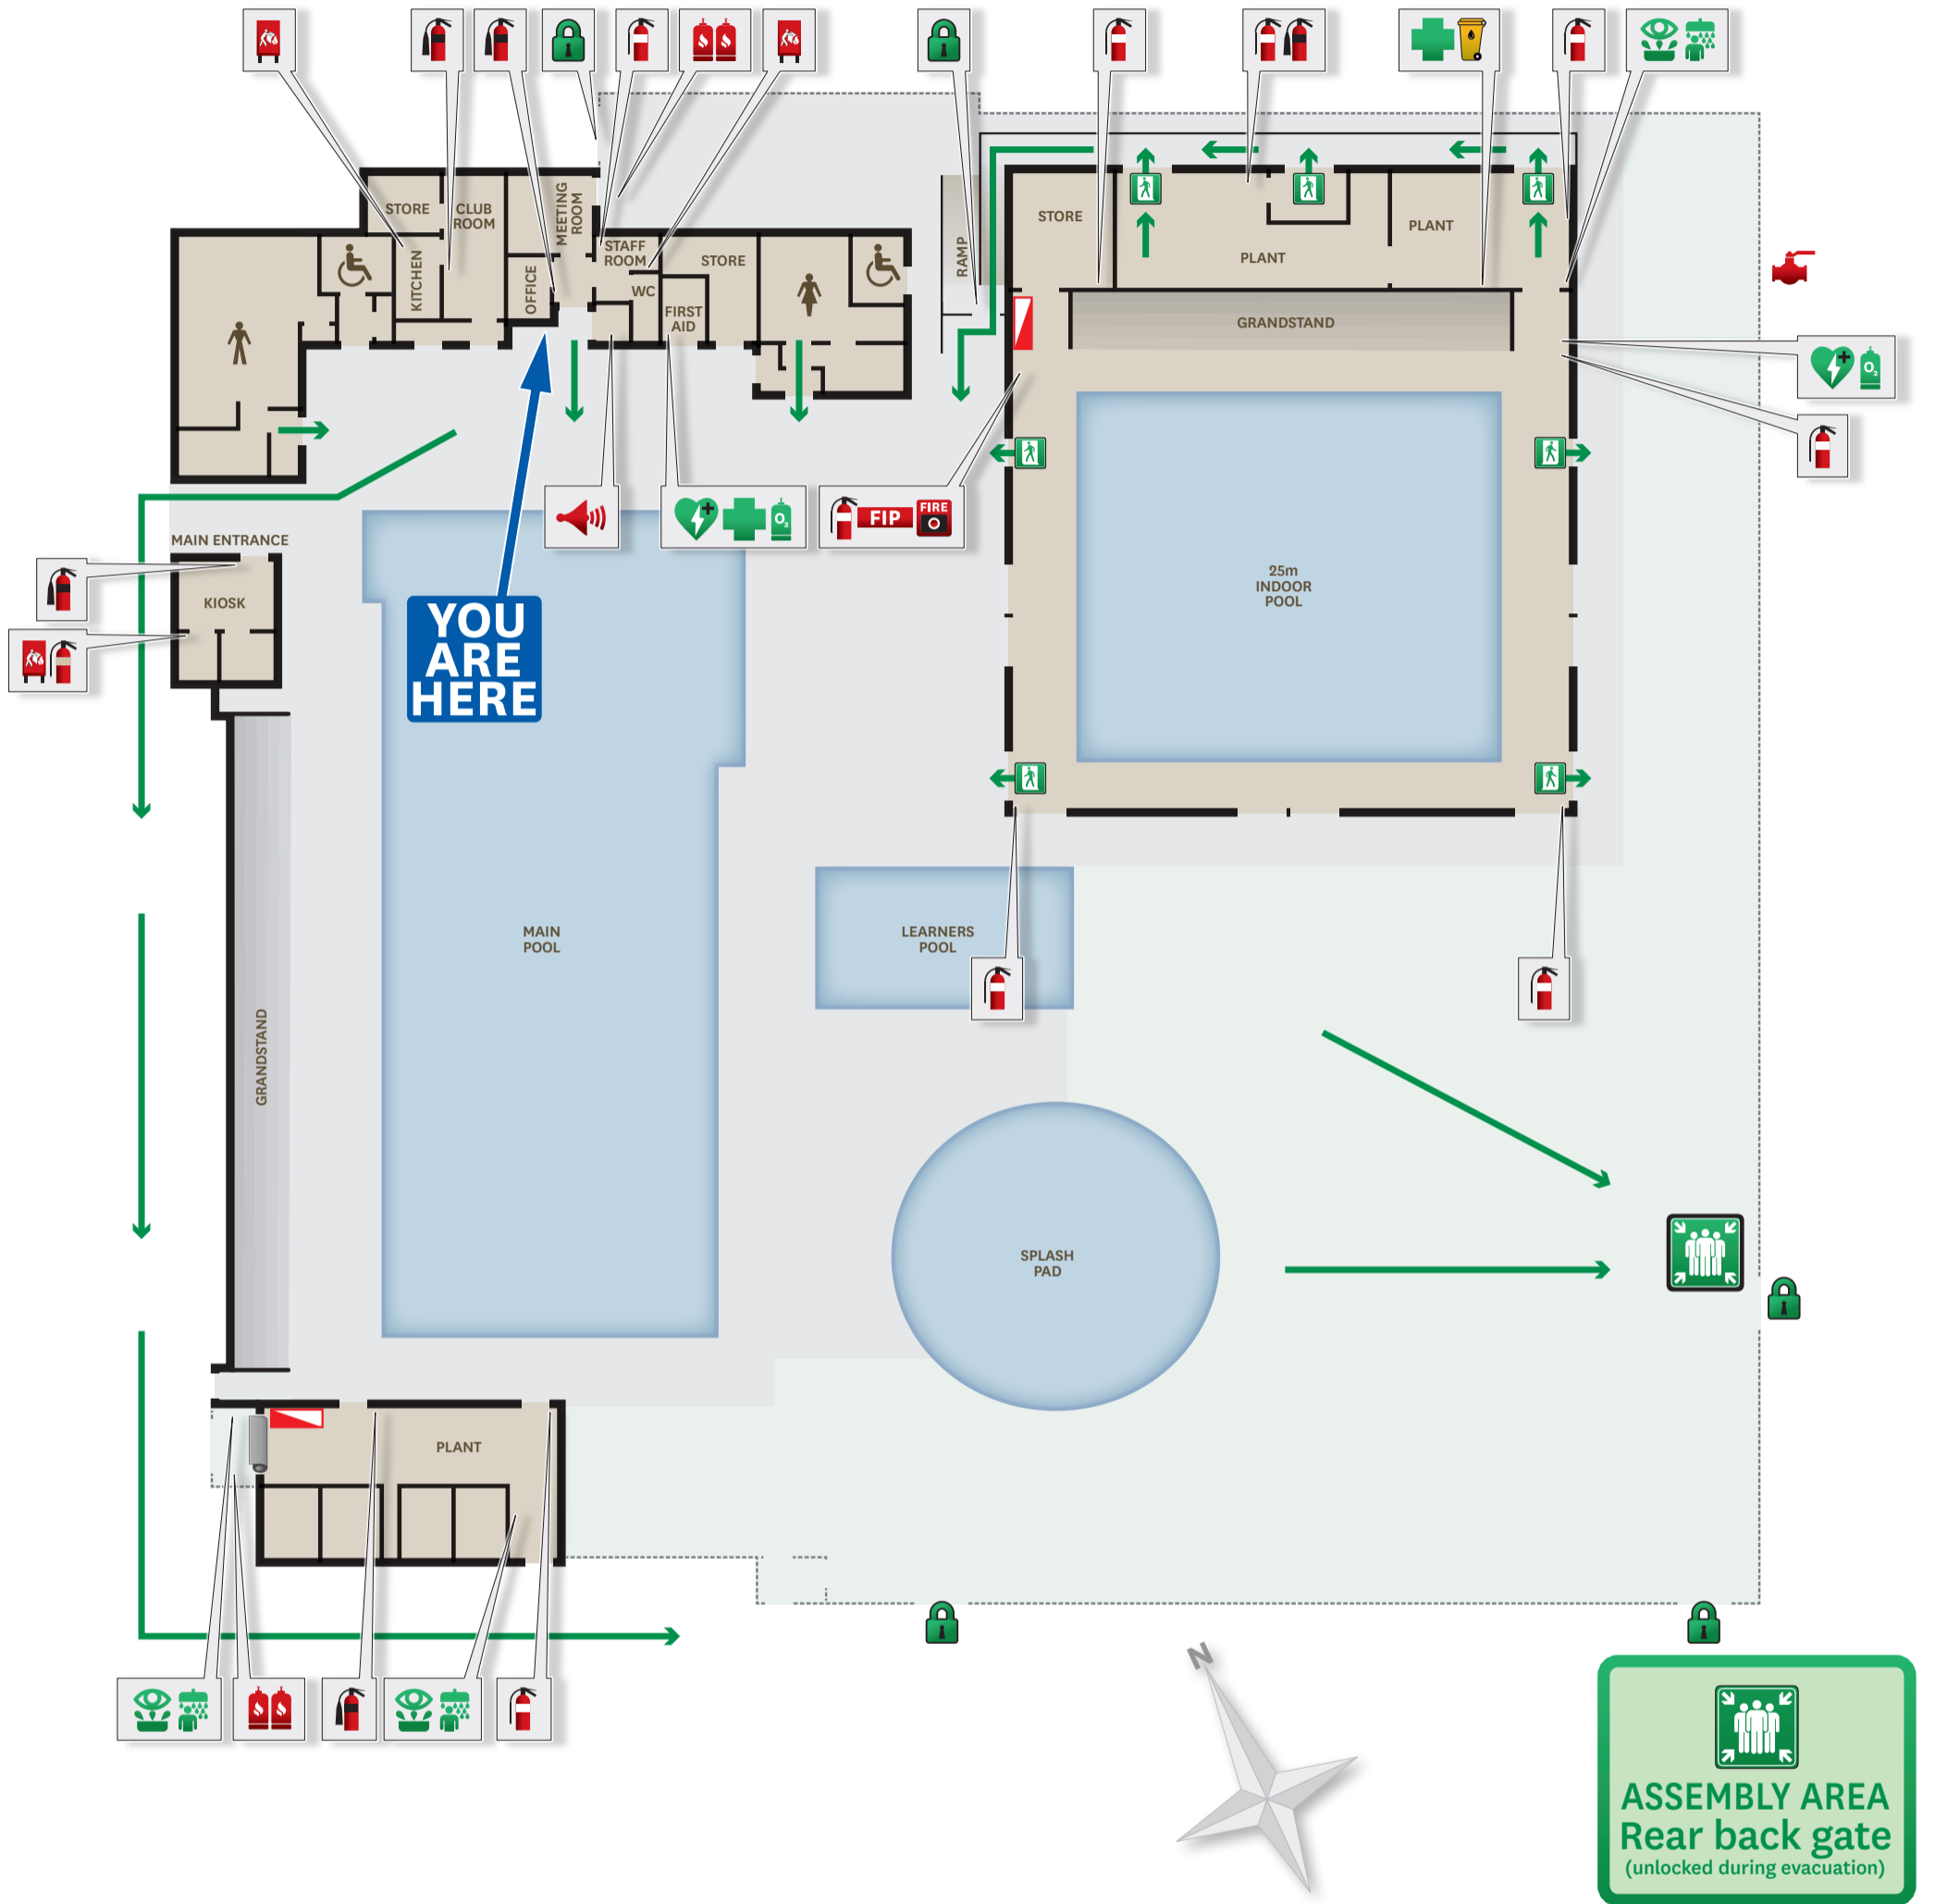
STORE
CLUB ROOM
MEETING ROOM
KITCHEN
OFFICE
STAFF ROOM
WC
STORE
FIRST AID
RAMP
STORE
PLANT
PLANT
GRANDSTAND
MAIN ENTRANCE
KIOSK
FIP
FIRE
YOU ARE HERE
$O_2$
$O_2$
25m INDOOR POOL
MAIN POOL
LEARNERS POOL
GRANDSTAND
SPLASH PAD
PLANT
N
ASSEMBLY AREA
Rear back gate
(unlocked during evacuation)